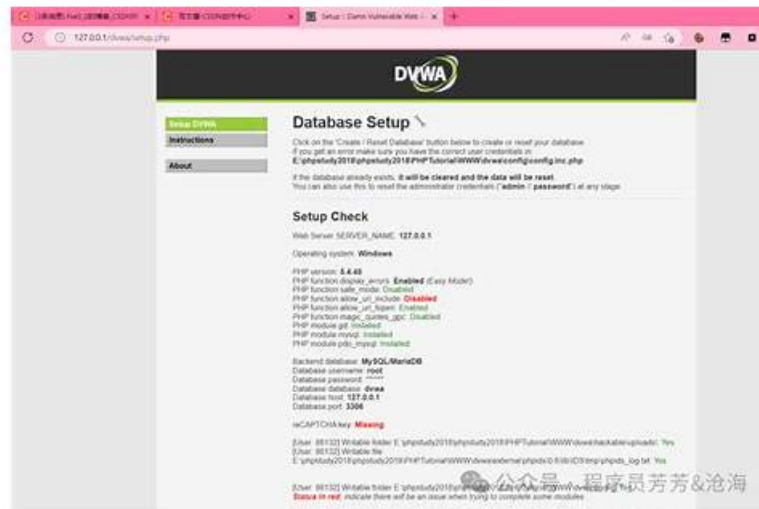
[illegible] | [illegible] | Setup :: Damn Vulnerable Web ... | +

127.0.0.1/dvwa/setup.php

DVWA

Setup DVWA
Instructions

About

Database Setup

Click on the 'Create / Reset Database' button below to create or reset your database.
If you get an error make sure you have the correct user credentials in:
E:\phpstudy2018\phpstudy2018\PHPTutorial\WWW\dvwa\config\config.inc.php

If the database already exists, it will be cleared and the data will be reset.
You can also use this to reset the administrator credentials ("admin // password") at any stage.

Setup Check

Web Server SERVER_NAME: 127.0.0.1

Operating system: Windows

PHP version: 5.4.45
PHP function display_errors: Enabled (Easy Mode!)
PHP function safe_mode: Disabled
PHP function allow_url_include: Disabled
PHP function allow_url_fopen: Enabled
PHP function magic_quotes_gpc: Disabled
PHP module gd: Installed
PHP module mysql: Installed
PHP module pdo_mysql: Installed

Backend database: MySQL/MariaDB
Database username: root
Database password: ******
Database database: dvwa
Database host: 127.0.0.1
Database port: 3306

reCAPTCHA key: Missing

[User: 86132] Writable folder E:\phpstudy2018\phpstudy2018\PHPTutorial\WWW\dvwa\hackable\uploads\: Yes
[User: 86132] Writable file E:\phpstudy2018\phpstudy2018\PHPTutorial\WWW\dvwa\external\phpids\0.6\lib\IDS\tmp\phpids_log.txt: Yes

[User: 86132] Writable folder E:\phpstudy2018\phpstudy2018\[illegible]
Status in red, indicate there will be an issue when trying to complete some modules.

公众号 · 程序员芳芳&沧海